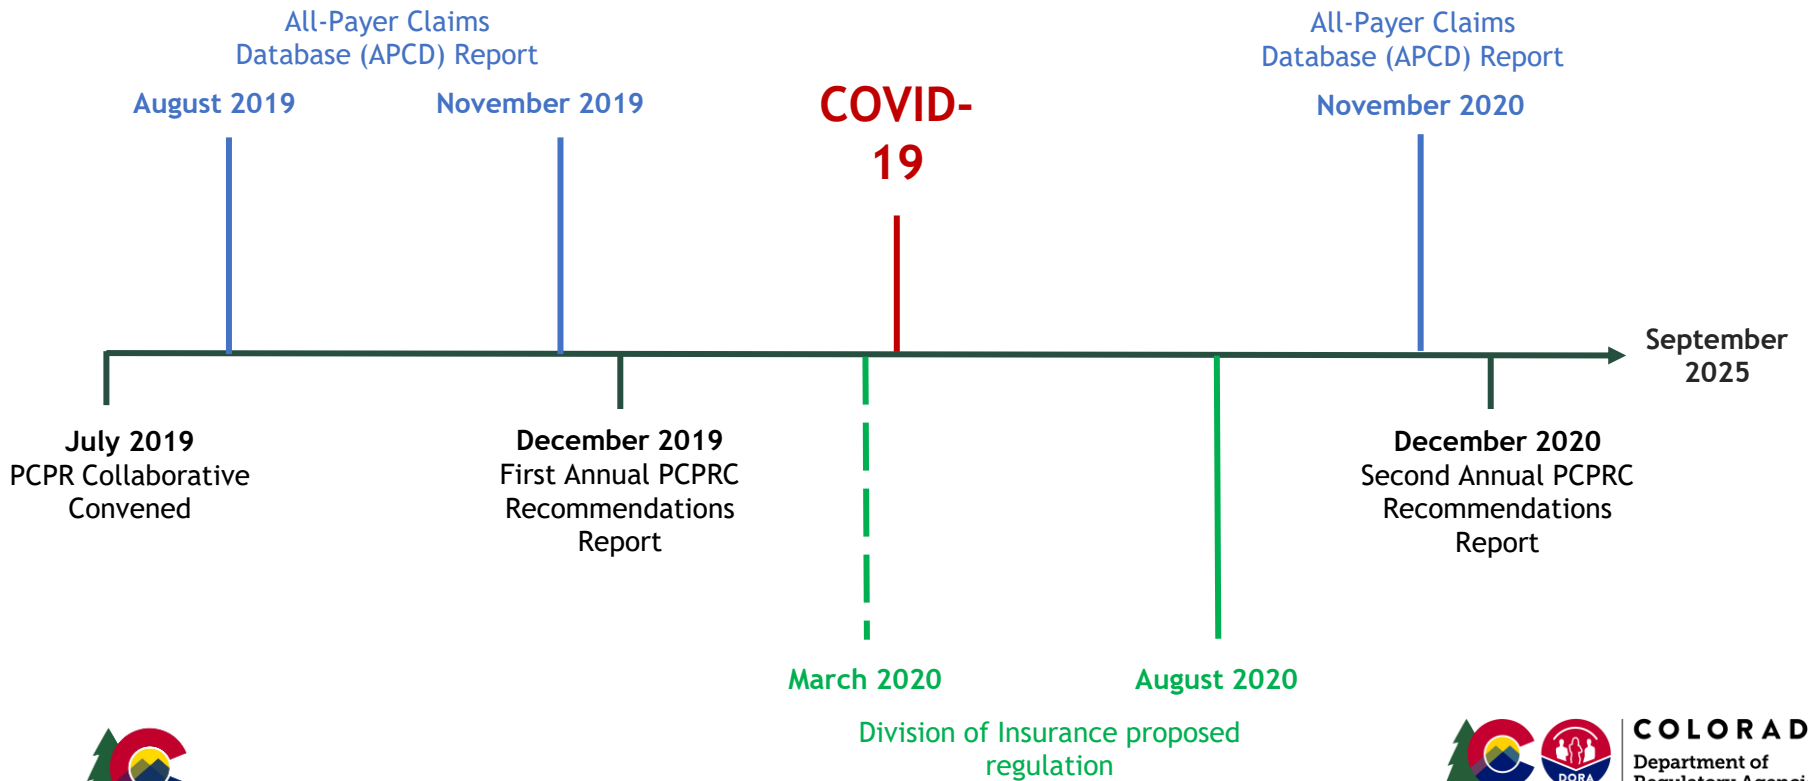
All-Payer Claims Database (APCD) Report

August 2019

November 2019

COVID-19

All-Payer Claims Database (APCD) Report

November 2020

September 2025

July 2019
PCPR Collaborative Convened

December 2019
First Annual PCPRC Recommendations Report

December 2020
Second Annual PCPRC Recommendations Report

March 2020

August 2020

Division of Insurance proposed regulation

DORA

COLORAD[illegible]
Department of
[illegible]